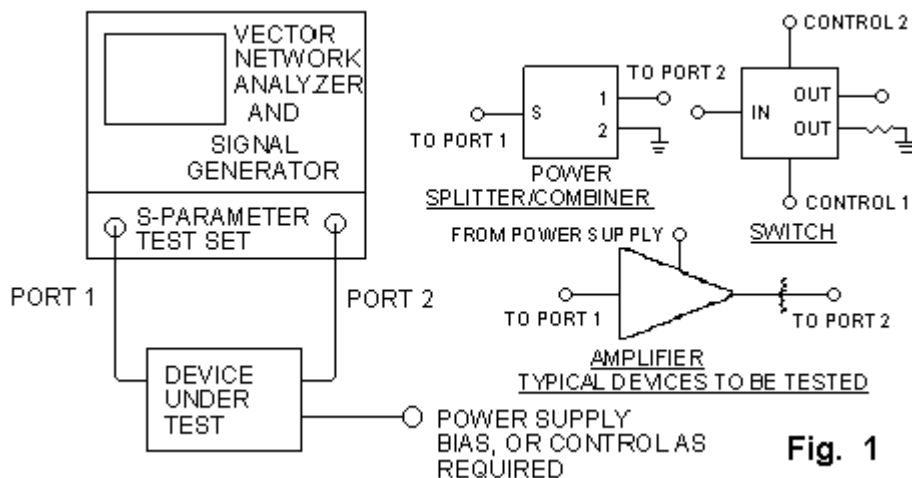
VECTOR NETWORK ANALYZER AND SIGNAL GENERATOR

S-PARAMETER TEST SET

PORT 1

PORT 2

DEVICE UNDER TEST

POWER SUPPLY BIAS, OR CONTROL AS REQUIRED

S

1

2

TO PORT 2

TO PORT 1

POWER SPLITTER/COMBINER

CONTROL 2

IN

OUT

OUT

CONTROL 1

SWITCH

FROM POWER SUPPLY

TO PORT 1

TO PORT 2

AMPLIFIER

TYPICAL DEVICES TO BE TESTED

Fig. 1